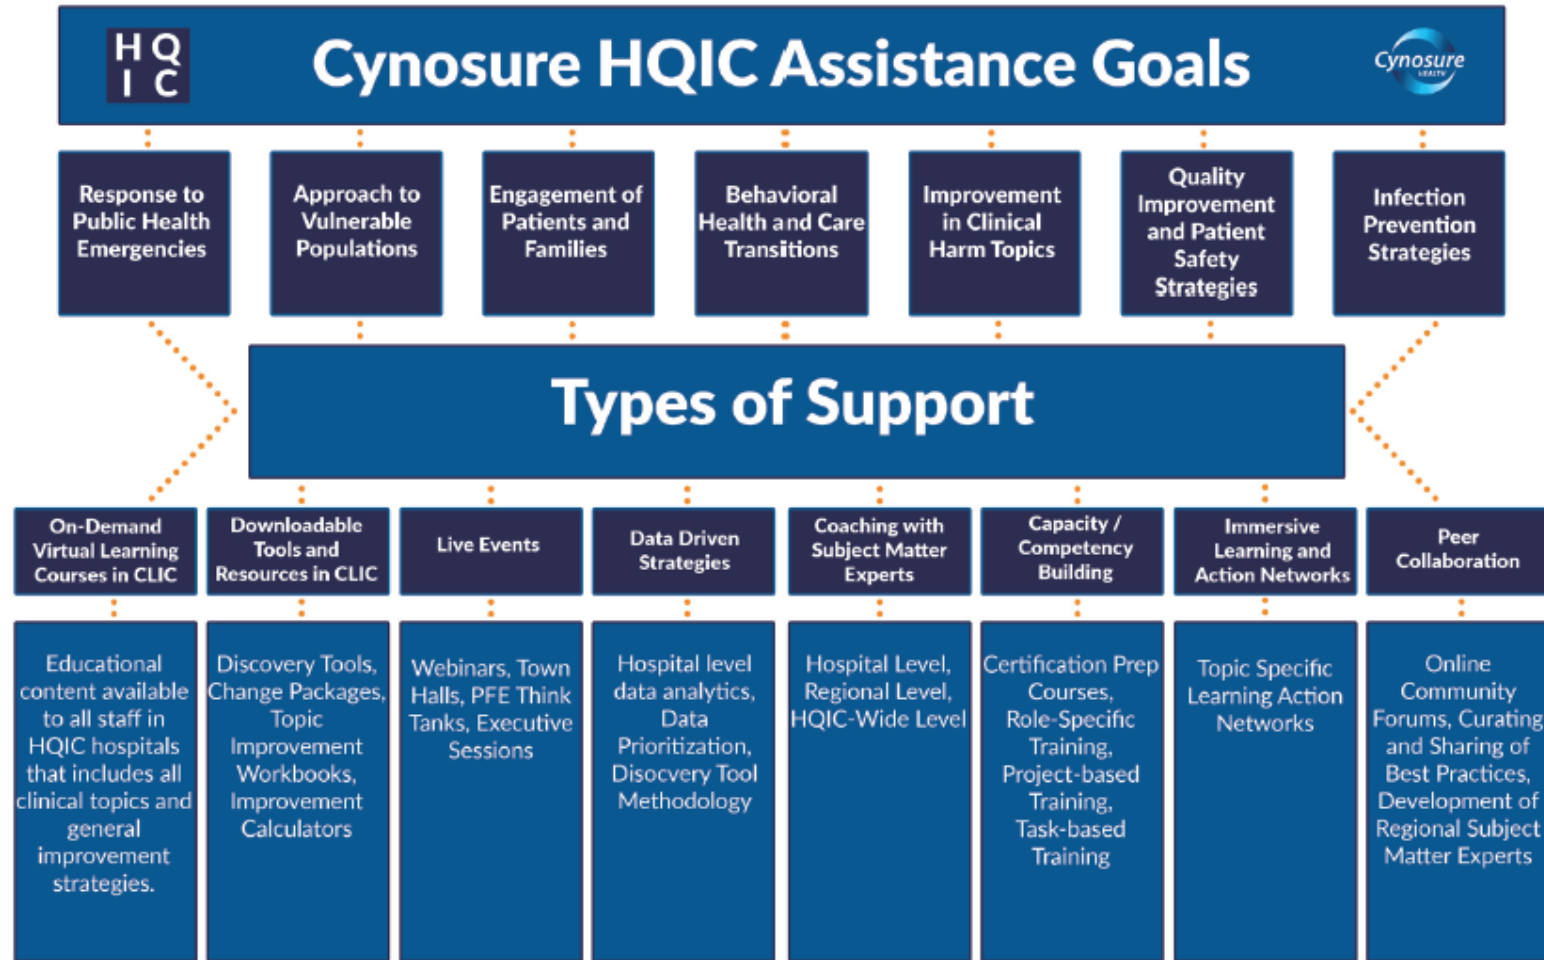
HQ
IC

Cynosure HQIC Assistance Goals

Cynosure HEALTH

Response to Public Health Emergencies

Approach to Vulnerable Populations

Engagement of Patients and Families

Behavioral Health and Care Transitions

Improvement in Clinical Harm Topics

Quality Improvement and Patient Safety Strategies

Infection Prevention Strategies

Types of Support

On-Demand Virtual Learning Courses in CLIC

Educational content available to all staff in HQIC hospitals that includes all clinical topics and general improvement strategies.

Downloadable Tools and Resources in CLIC

Discovery Tools, Change Packages, Topic Improvement Workbooks, Improvement Calculators

Live Events

Webinars, Town Halls, PFE Think Tanks, Executive Sessions

Data Driven Strategies

Hospital level data analytics, Data Prioritization, Disocvery Tool Methodology

Coaching with Subject Matter Experts

Hospital Level, Regional Level, HQIC-Wide Level

Capacity / Competency Building

Certification Prep Courses, Role-Specific Training, Project-based Training, Task-based Training

Immersive Learning and Action Networks

Topic Specific Learning Action Networks

Peer Collaboration

Online Community Forums, Curating and Sharing of Best Practices, Development of Regional Subject Matter Experts